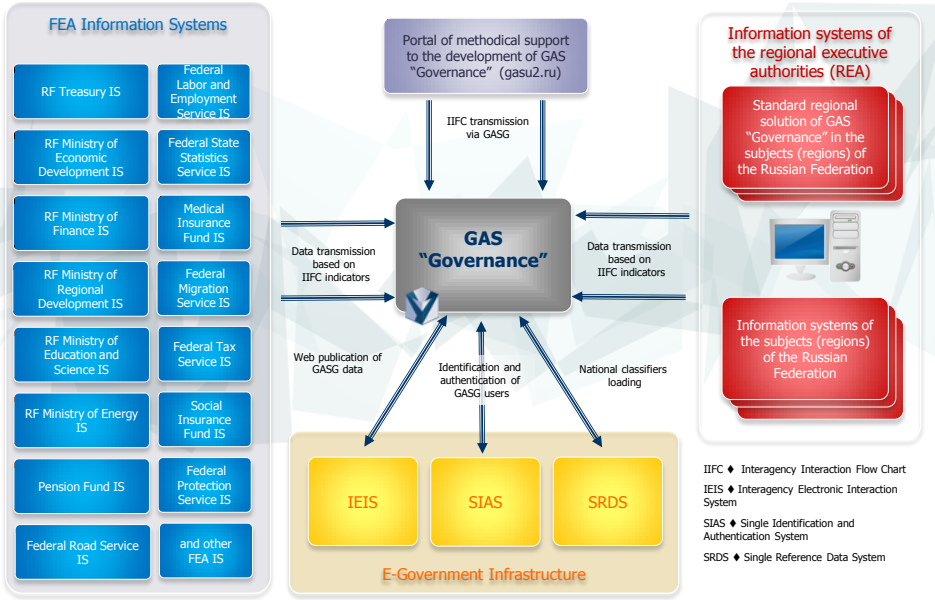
FEA Information Systems

RF Treasury IS

Federal Labor and Employment Service IS

RF Ministry of Economic Development IS

Federal State Statistics Service IS

RF Ministry of Finance IS

Medical Insurance Fund IS

RF Ministry of Regional Development IS

Federal Migration Service IS

RF Ministry of Education and Science IS

Federal Tax Service IS

RF Ministry of Energy IS

Social Insurance Fund IS

Pension Fund IS

Federal Protection Service IS

Federal Road Service IS

and other FEA IS

Portal of methodical support to the development of GAS "Governance" (gasu2.ru)

IIFC transmission via GASG

GAS "Governance"

Data transmission based on IIFC indicators

Data transmission based on IIFC indicators

Web publication of GASG data

Identification and authentication of GASG users

National classifiers loading

Information systems of the regional executive authorities (REA)

Standard regional solution of GAS "Governance" in the subjects (regions) of the Russian Federation

Information systems of the subjects (regions) of the Russian Federation

IEIS

SIAS

SRDS

E-Government Infrastructure

IIFC ♦ Interagency Interaction Flow Chart

IEIS ♦ Interagency Electronic Interaction System

SIAS ♦ Single Identification and Authentication System

SRDS ♦ Single Reference Data System